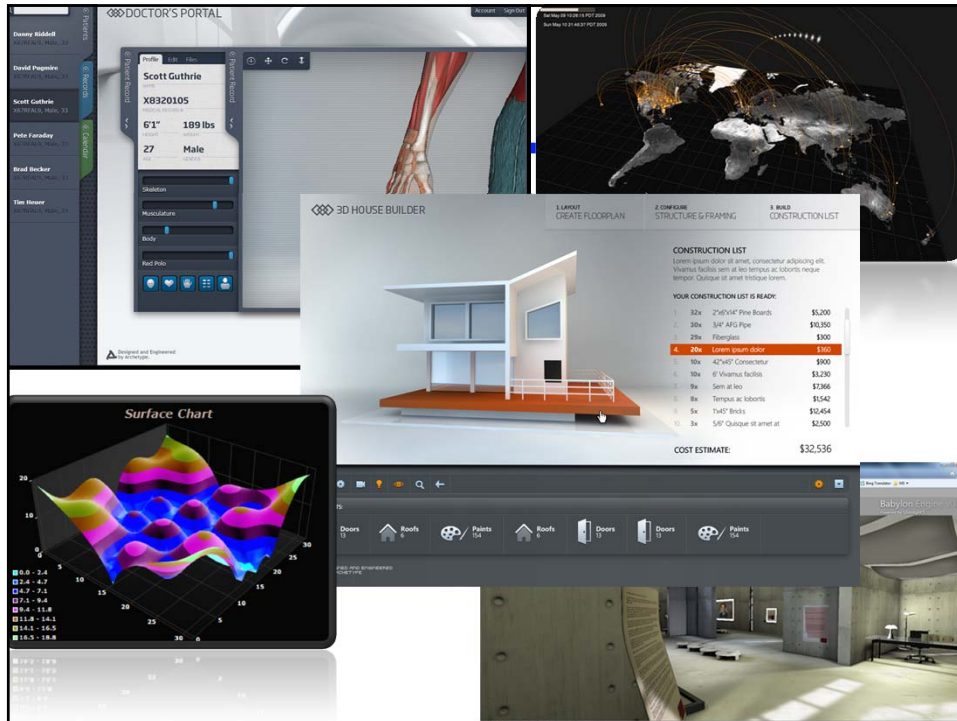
DOCTOR'S PORTAL

Account Sign Out

Danny Riddell
David Pugmire
Scott Guthrie
Pete Faraday
Brad Becker
Tim Heuer

Patients
Records
Calendar

Patient Record

Profile Edit Files

Scott Guthrie

X8320105

6'1"
189 lbs

27
Male

Skeleton
Musculature
Body
Red Polo

Designed and Engineered by Archetype.

Sun May 10 10:28:15 PDT 2009
Sun May 10 10:21:46:57 PDT 2009

3D HOUSE BUILDER

1. LAYOUT
CREATE FLOORPLAN

2. CONFIGURE
STRUCTURE & FRAMING

3. BUILD
CONSTRUCTION LIST

CONSTRUCTION LIST

Lorem ipsum dolor sit amet, consectetur adipiscing elit. Vivamus facilisis sem at leo tempus ac lobortis neque tempor. Quisque sit amet tristique lorem.

YOUR CONSTRUCTION LIST IS READY:

| | | | |
|---|---|---|---|
| 1. | 32x | 2"x6"x14" Pine Boards | $5,200 |
| 2. | 30x | 3/4" AFG Pipe | $10,350 |
| 3. | 29x | Fiberglass | $300 |
| 4. | 20x | Lorem ipsum dolor | $160 |
| 5. | 10x | 42"x45" Consectetur | $900 |
| 6. | 10x | 6' Vivamus facilisis | $3,230 |
| 7. | 9x | Sem at leo | $7,366 |
| 8. | 8x | Tempus ac lobortis | $1,542 |
| 9. | 5x | 1'x45" Bricks | $12,454 |
| 10. | 3x | 5/6" Quisque sit amet at | $2,500 |

COST ESTIMATE: $32,536

Doors 13
Roofs 6
Paints 154
Roofs 6
Doors 13
Doors 13
Paints 154

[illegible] AND ENGINEERED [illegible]

Surface Chart

20
15
10
5
0
0
5
10
15
20
25
30
5
10
15
20
25
30

0.0 - 2.4
2.4 - 4.7
4.7 - 7.1
7.1 - 9.4
9.4 - 11.8
11.8 - 14.1
14.1 - 16.5
16.5 - 18.8

Babylon Engine